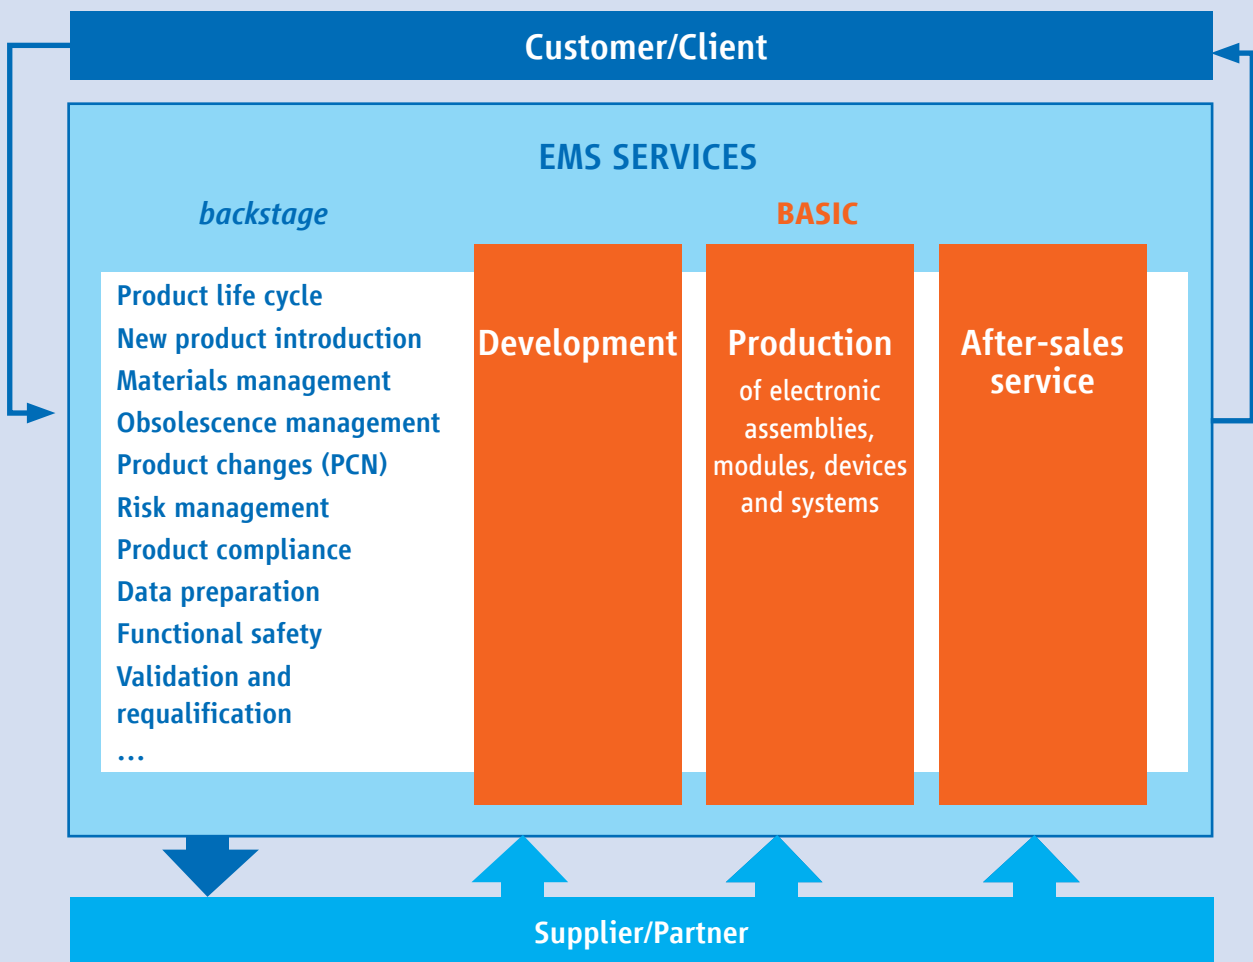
Customer/Client

EMS SERVICES

backstage

BASIC

Product life cycle
New product introduction
Materials management
Obsolescence management
Product changes (PCN)
Risk management
Product compliance
Data preparation
Functional safety
Validation and requalification
...

Development

Production
of electronic assemblies, modules, devices and systems

After-sales service

Supplier/Partner